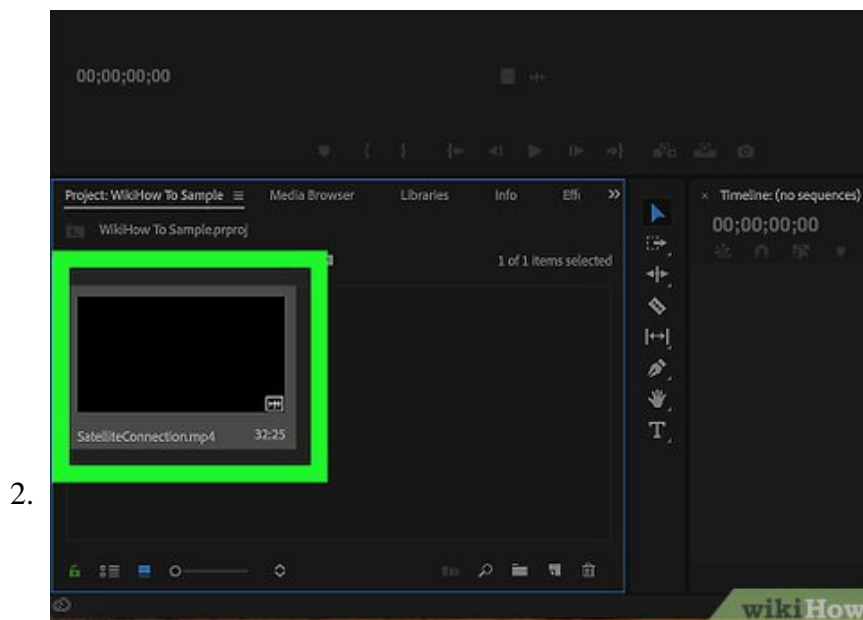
00;00;00;00

Project: WikiHow To Sample ≡ Media Browser Libraries Info Effi >>

WikiHow To Sample.prproj

1 of 1 items selected

SatelliteConnection.mp4 32:25

× Timeline: (no sequences)

00;00;00;00

T

2.

wikiHow